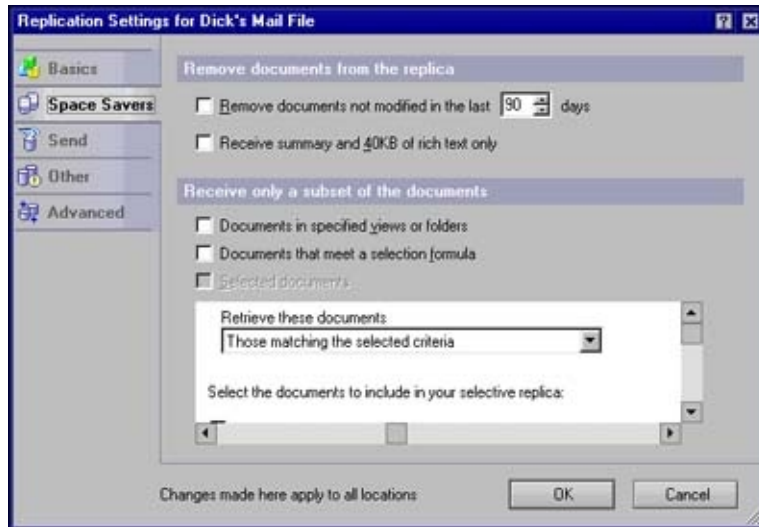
Replication Settings for Dick's Mail File

Basics
Space Savers
Send
Other
Advanced

Remove documents from the replica

Remove documents not modified in the last 90 days

Receive summary and 40KB of rich text only

Receive only a subset of the documents

Documents in specified views or folders

Documents that meet a selection formula

Selected documents

Retrieve these documents

Those matching the selected criteria

Select the documents to include in your selective replica:

Changes made here apply to all locations

OK

Cancel